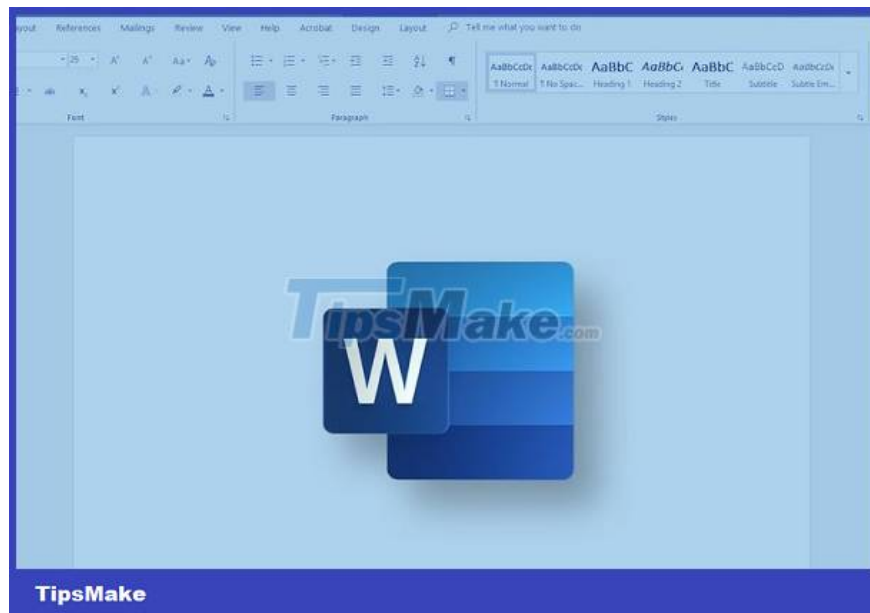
yout References Mailings Review View Help Acrobat Design Layout Tell me what you want to do

25

AaBbCcDc AaBbCcDc AaBbC AaBbCc AaBbC AaBbCcD AaBbCcDc

¶ Normal ¶ No Spac... Heading 1 Heading 2 Title Subtitle Subtle Em...

Font Paragraph Styles

TipsMake.com

W

TipsMake